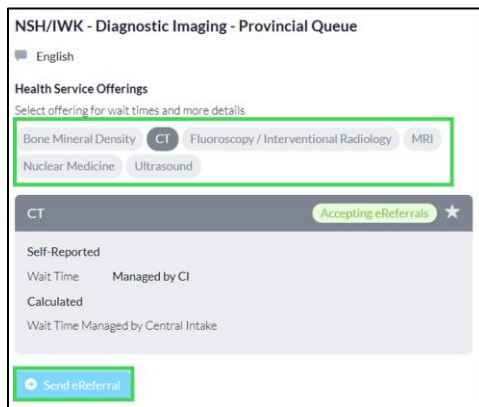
NSH/IWK - Diagnostic Imaging - Provincial Queue

English

Health Service Offerings
Select offering for wait times and more details

Bone Mineral Density
CT
Fluoroscopy / Interventional Radiology
MRI
Nuclear Medicine
Ultrasound

CT
Accepting eReferrals

Self-Reported
Wait Time Managed by CI
Calculated
Wait Time Managed by Central Intake

Send eReferral